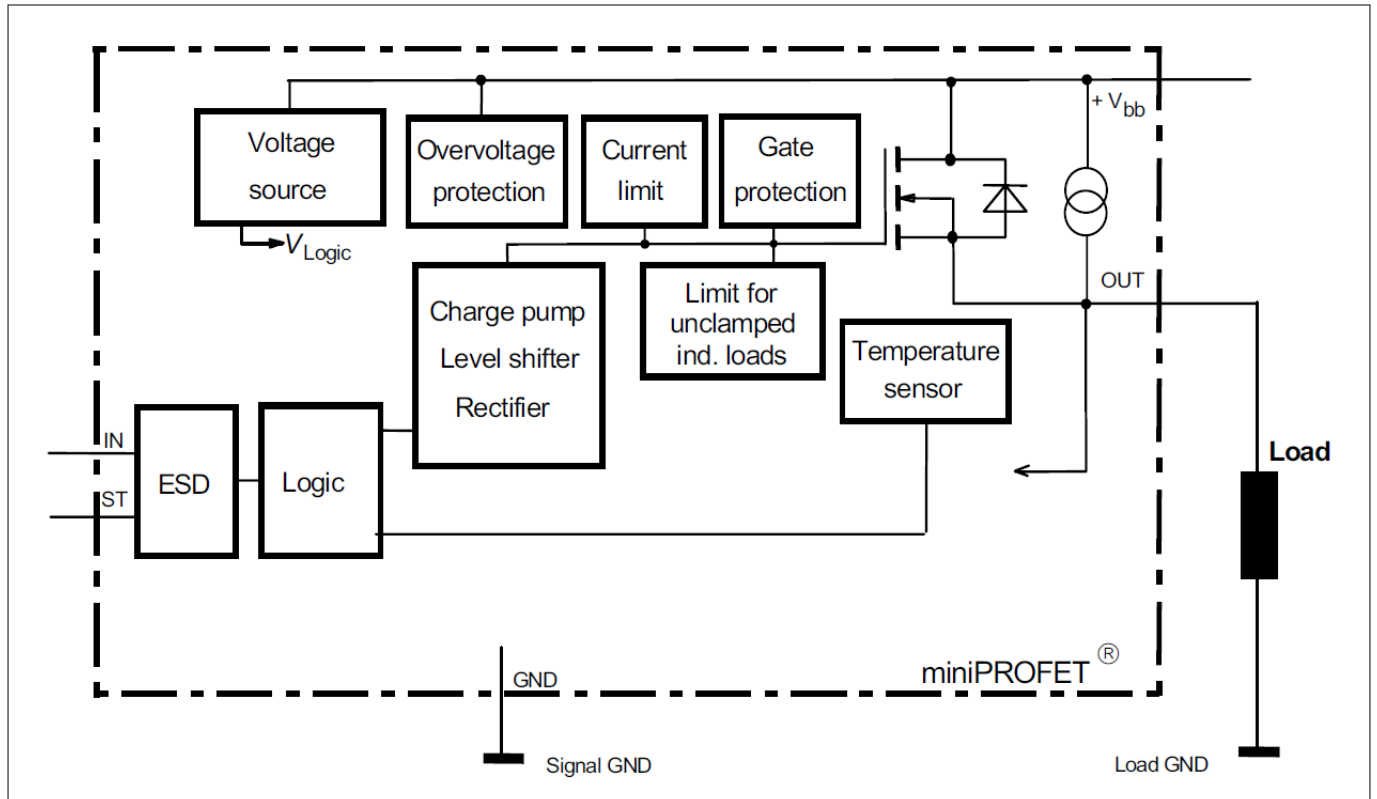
Voltage source

$V_{Logic}$

Overvoltage protection

Current limit

Gate protection

+ $V_{bb}$

Charge pump
Level shifter
Rectifier

Limit for unclamped ind. loads

OUT

Temperature sensor

IN

ST

ESD

Logic

Load

miniPROFET ®

GND

Signal GND

Load GND